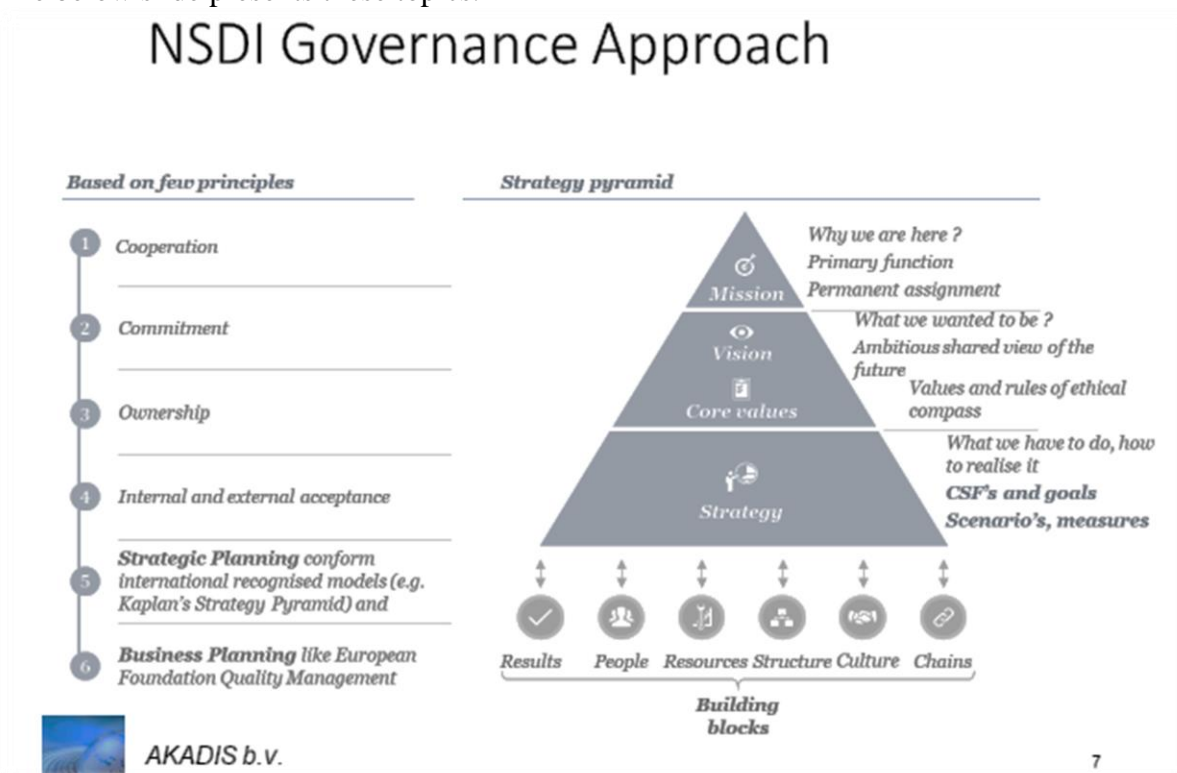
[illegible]

NSDI Governance Approach

Based on few principles

1 Cooperation

2 Commitment

3 Ownership

4 Internal and external acceptance

5 Strategic Planning conform international recognised models (e.g. Kaplan's Strategy Pyramid) and

6 Business Planning like European Foundation Quality Management

Strategy pyramid

Mission

Why we are here ?
Primary function
Permanent assignment

Vision

What we wanted to be ?
Ambitious shared view of the future

Core values

Values and rules of ethical compass

Strategy

What we have to do, how to realise it
CSF's and goals
Scenario's, measures

Results People Resources Structure Culture Chains

Building blocks

AKADIS b.v.

7